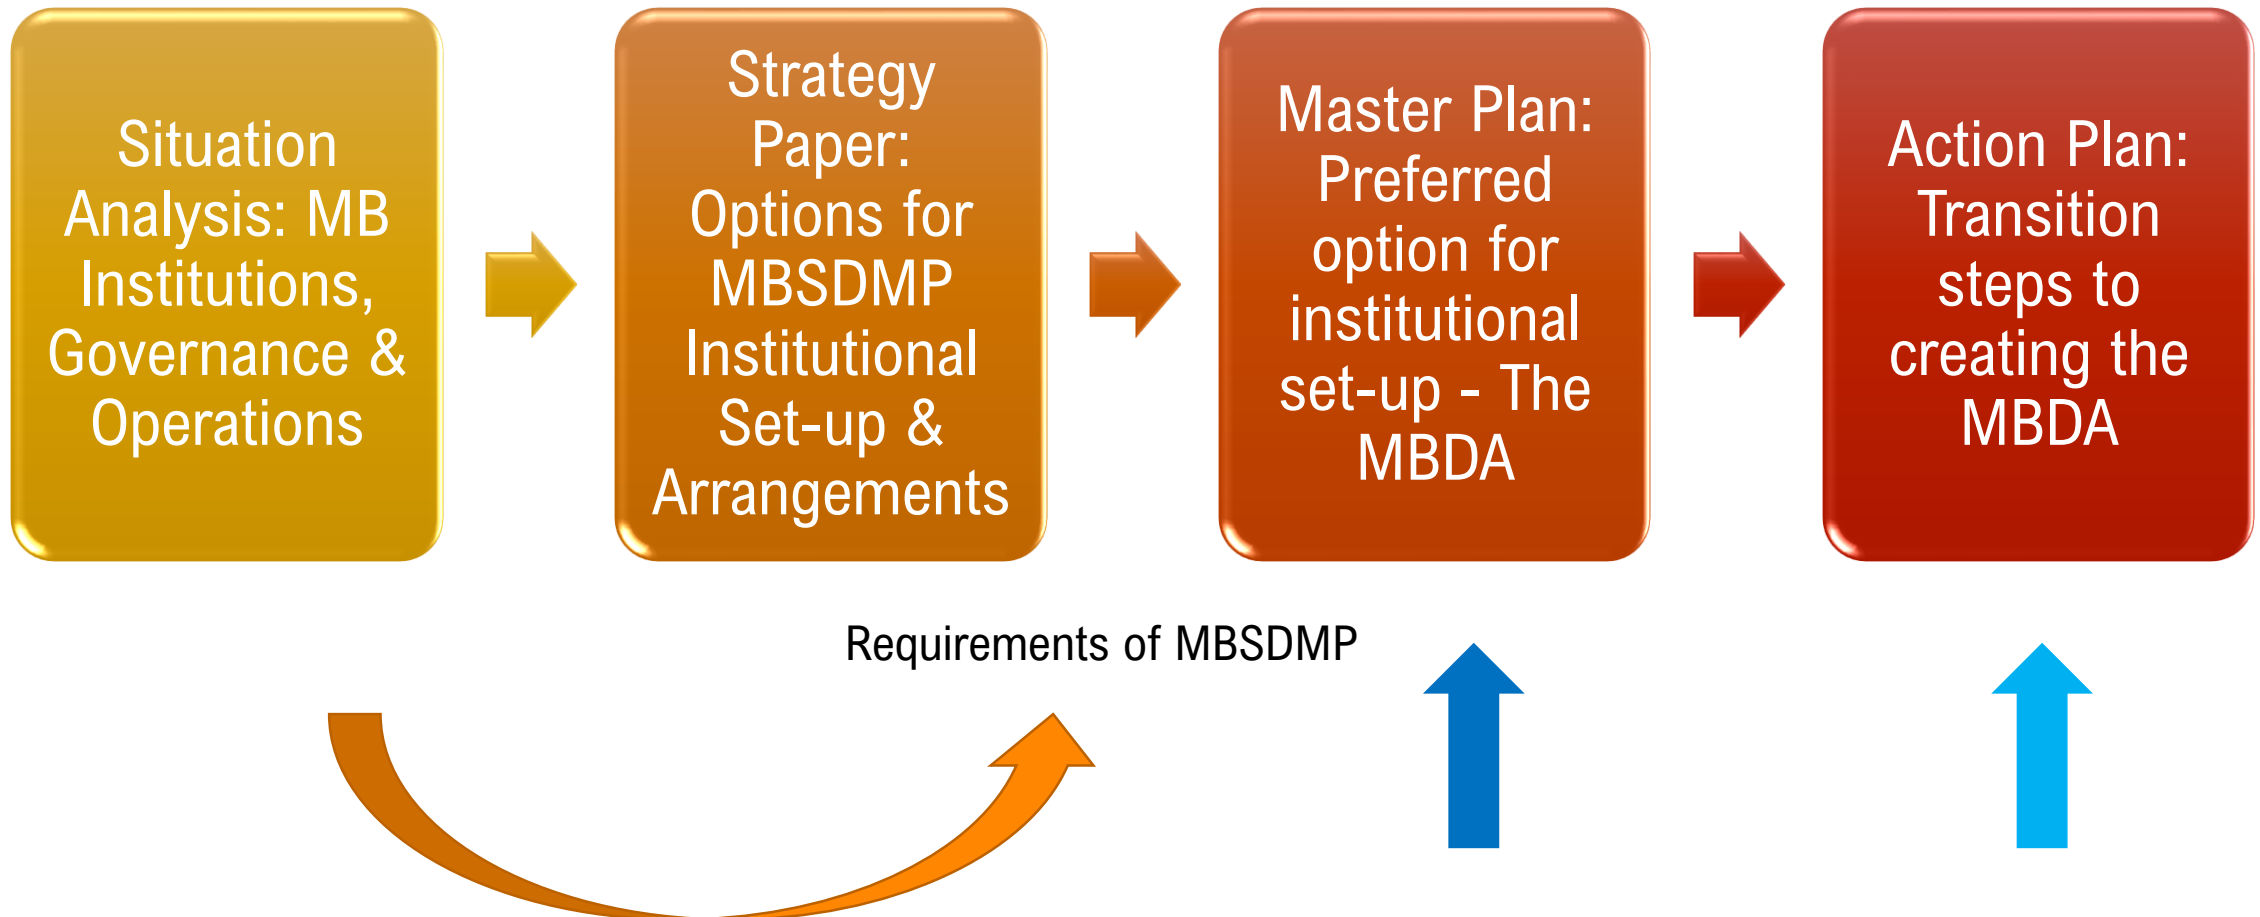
Situation Analysis: MB Institutions, Governance & Operations

Strategy Paper: Options for MBSDMP Institutional Set-up & Arrangements

Master Plan: Preferred option for institutional set-up - The MBDA

Action Plan: Transition steps to creating the MBDA

Requirements of MBSDMP